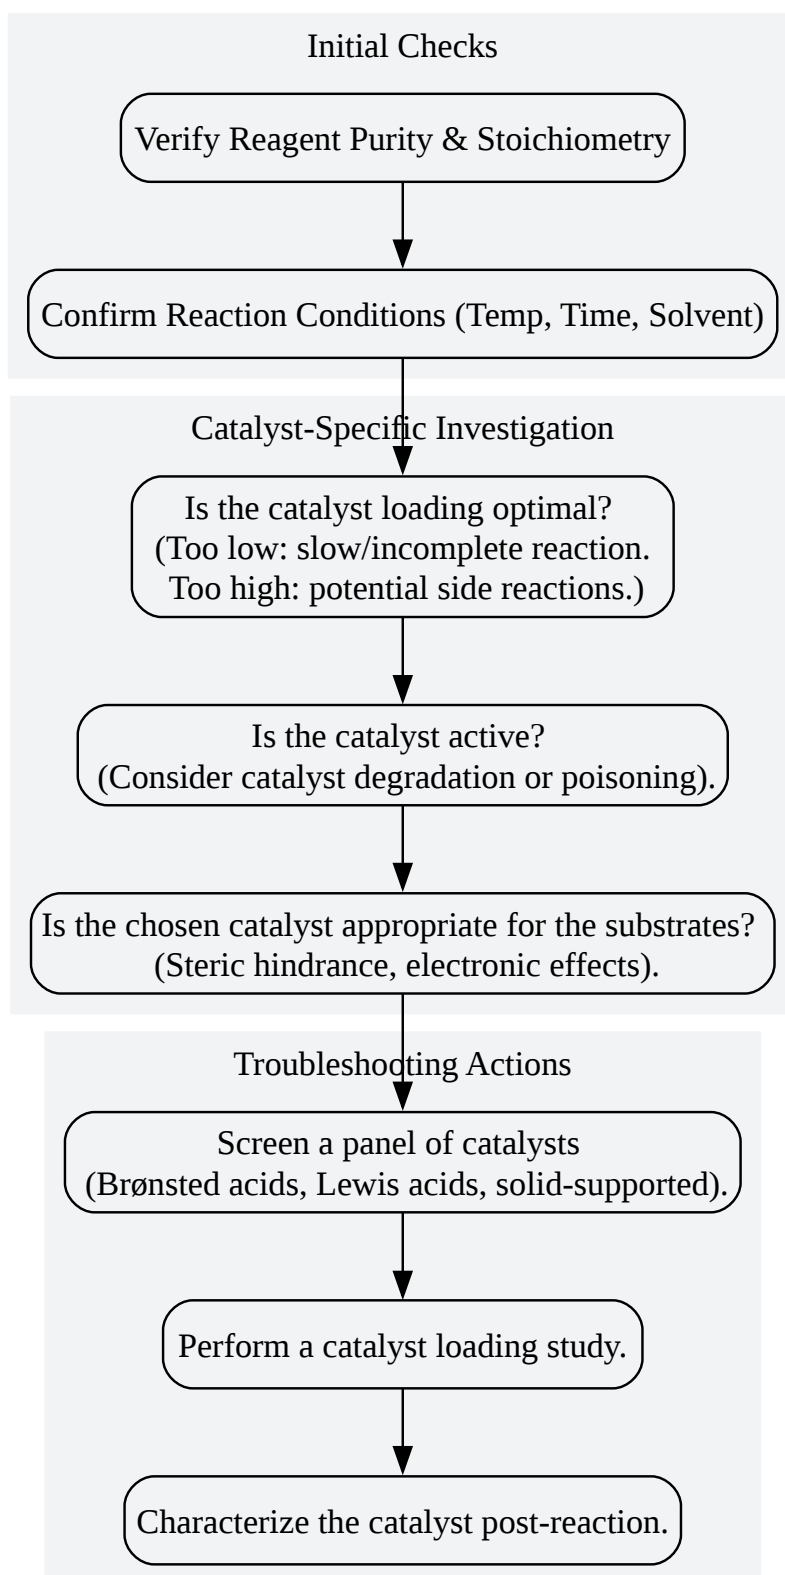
Initial Checks

Verify Reagent Purity & Stoichiometry

Confirm Reaction Conditions (Temp, Time, Solvent)

Catalyst-Specific Investigation

Is the catalyst loading optimal?
(Too low: slow/incomplete reaction.
Too high: potential side reactions.)

Is the catalyst active?
(Consider catalyst degradation or poisoning).

Is the chosen catalyst appropriate for the substrates?
(Steric hindrance, electronic effects).

Troubleshooting Actions

Screen a panel of catalysts
(Brønsted acids, Lewis acids, solid-supported).

Perform a catalyst loading study.

Characterize the catalyst post-reaction.